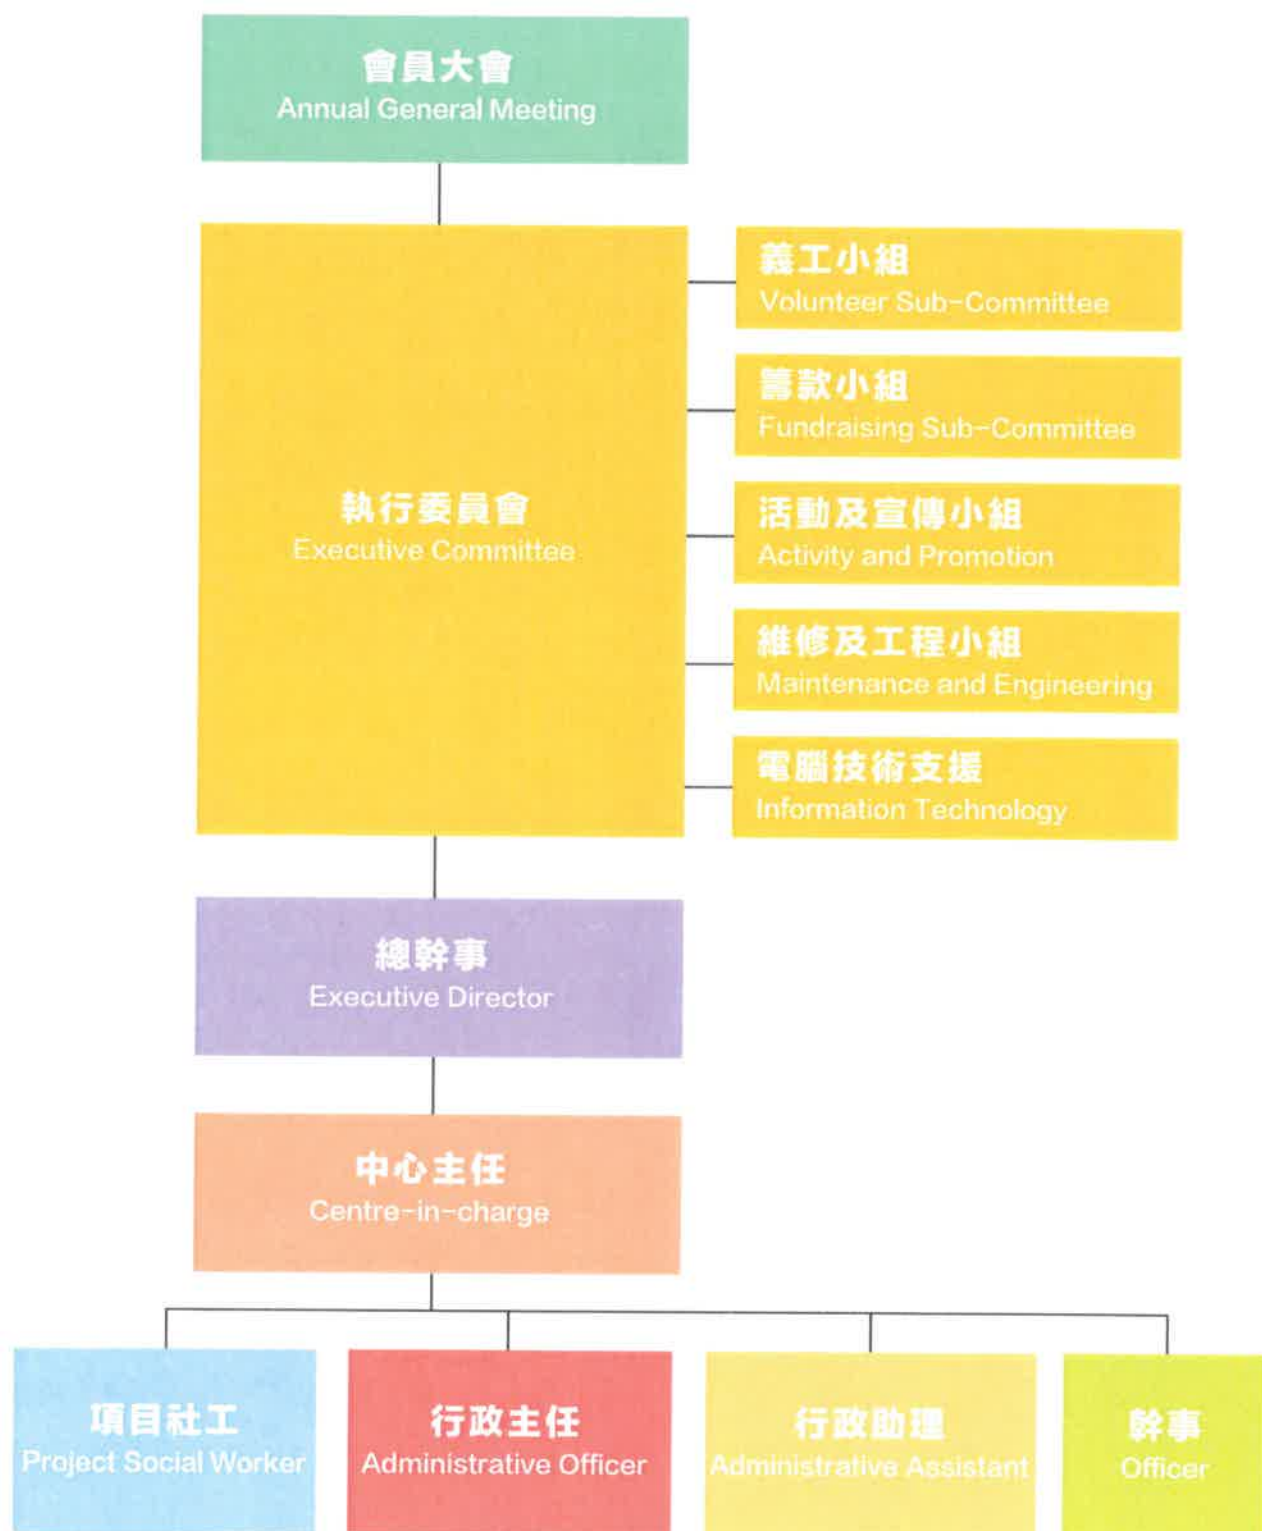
會員大會
Annual General Meeting

執行委員會
Executive Committee

義工小組
Volunteer Sub-Committee

籌款小組
Fundraising Sub-Committee

活動及宣傳小組
Activity and Promotion

維修及工程小組
Maintenance and Engineering

電腦技術支援
Information Technology

總幹事
Executive Director

中心主任
Centre-in-charge

項目社工
Project Social Worker

行政主任
Administrative Officer

行政助理
Administrative Assistant

幹事
Officer